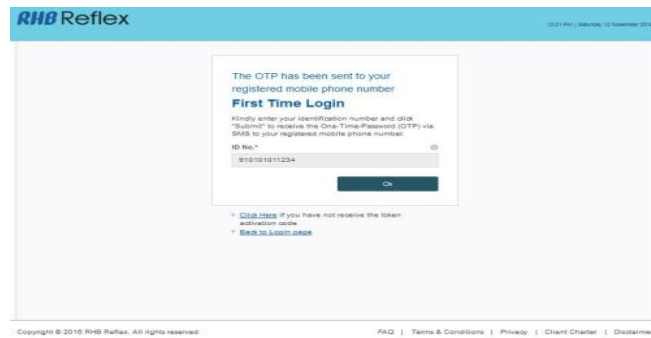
RHB Reflex

12:21 PM | Saturday, 12 November 201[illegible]

The OTP has been sent to your registered mobile phone number

First Time Login

Kindly enter your identification number and click "Submit" to receive the One-Time-Password (OTP) via SMS to your registered mobile phone number.

ID No.*

910101011234

Ok

Click Here if you have not receive the token activation code

Back to Login page

Copyright © 2016 RHB Reflex. All rights reserved.

FAQ | Terms & Conditions | Privacy | Client Charter | Disclaimer